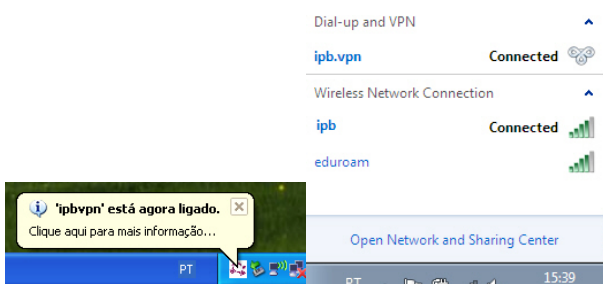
'ipbvpn' está agora ligado.
Clique aqui para mais informação...

PT

Dial-up and VPN

ipb.vpn Connected

Wireless Network Connection

ipb Connected

eduroam

Open Network and Sharing Center

PT

15:39